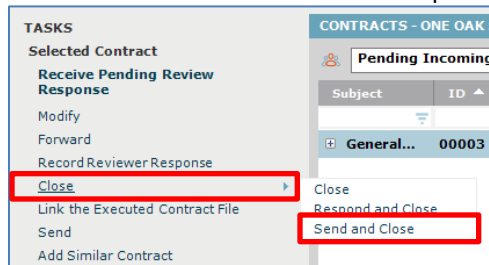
TASKS
Selected Contract
Receive Pending Review Response
Modify
Forward
Record Reviewer Response
Close
Link the Executed Contract File
Send
Add Similar Contract

CONTRACTS - ONE OAK
Pending Incoming
Subject
ID
General...
00003

Close
Respond and Close
Send and Close